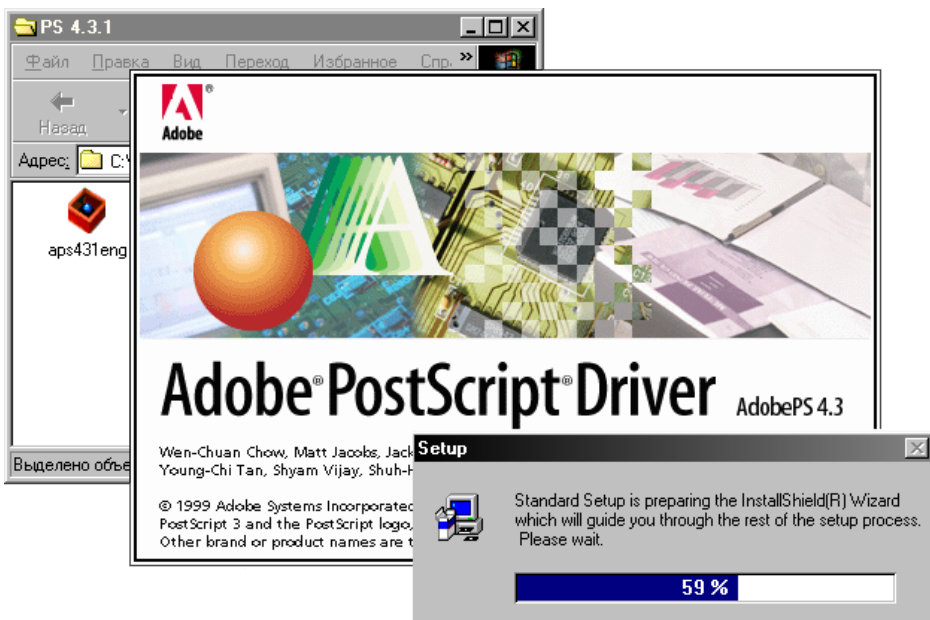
PS 4.3.1

Файл Правка Вид Переход Избранное Спр »

Назад

Адрес: C:\

aps431eng

Выделено объе

Adobe

Adobe® PostScript® Driver AdobePS 4.3

Wen-Chuan Chow, Matt Jacobs, Jack
Young-Chi Tan, Shyam Vijay, Shuh-H

© 1999 Adobe Systems Incorporated
PostScript 3 and the PostScript logo,
Other brand or product names are t

Setup

Standard Setup is preparing the InstallShield(R) Wizard which will guide you through the rest of the setup process. Please wait.

59 %